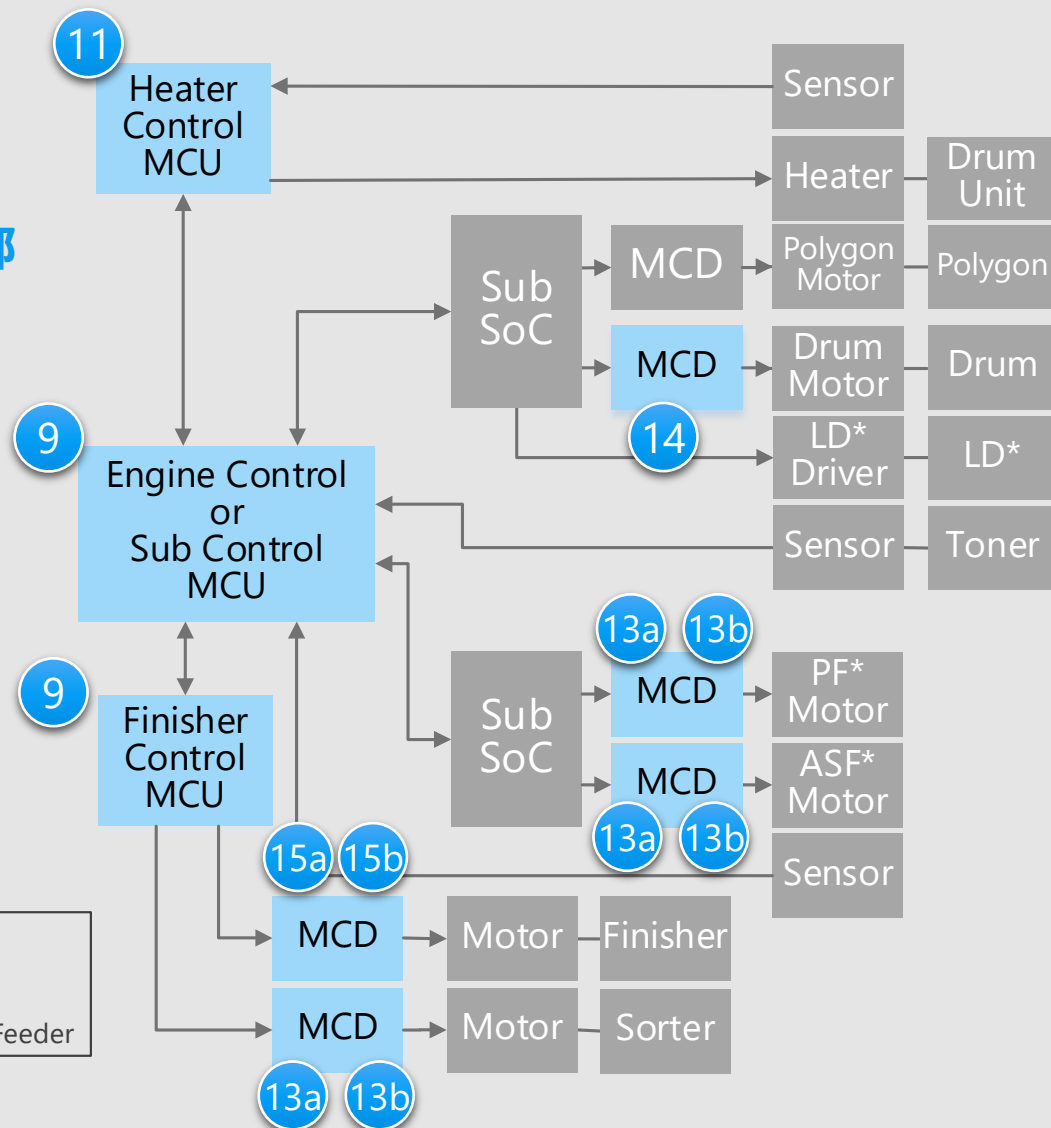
11
Heater Control MCU

Sensor

Heater

Drum Unit

ß

Sub SoC

MCD

Polygon Motor

Polygon

MCD

Drum Motor

Drum

14

LD* Driver

LD*

9
Engine Control or Sub Control MCU

Sensor

Toner

13a 13b

MCD

PF* Motor

9
Finisher Control MCU

Sub SoC

MCD

ASF* Motor

13a 13b

15a 15b

Sensor

MCD

Motor

Finisher

MCD

Motor

Sorter

13a 13b

Feeder